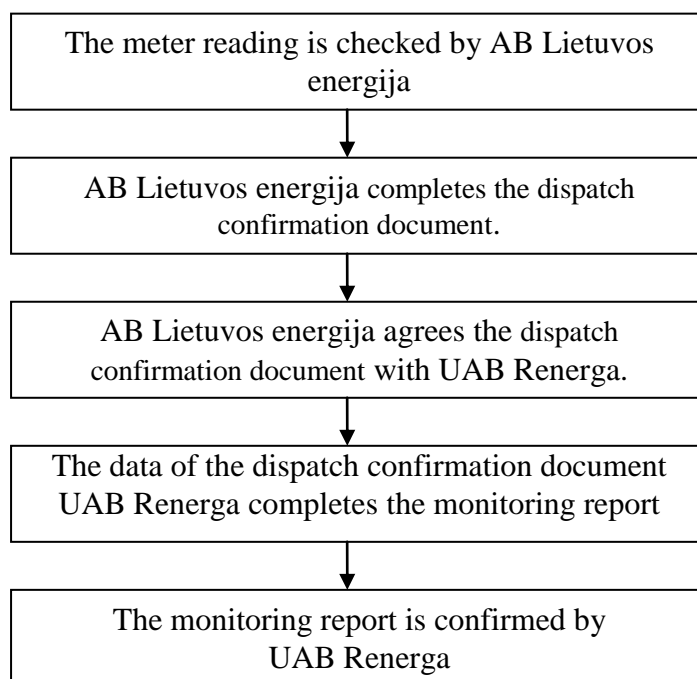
The meter reading is checked by AB Lietuvos energija

AB Lietuvos energija completes the dispatch confirmation document.

AB Lietuvos energija agrees the dispatch confirmation document with UAB Renerga.

The data of the dispatch confirmation document UAB Renerga completes the monitoring report

The monitoring report is confirmed by UAB Renerga